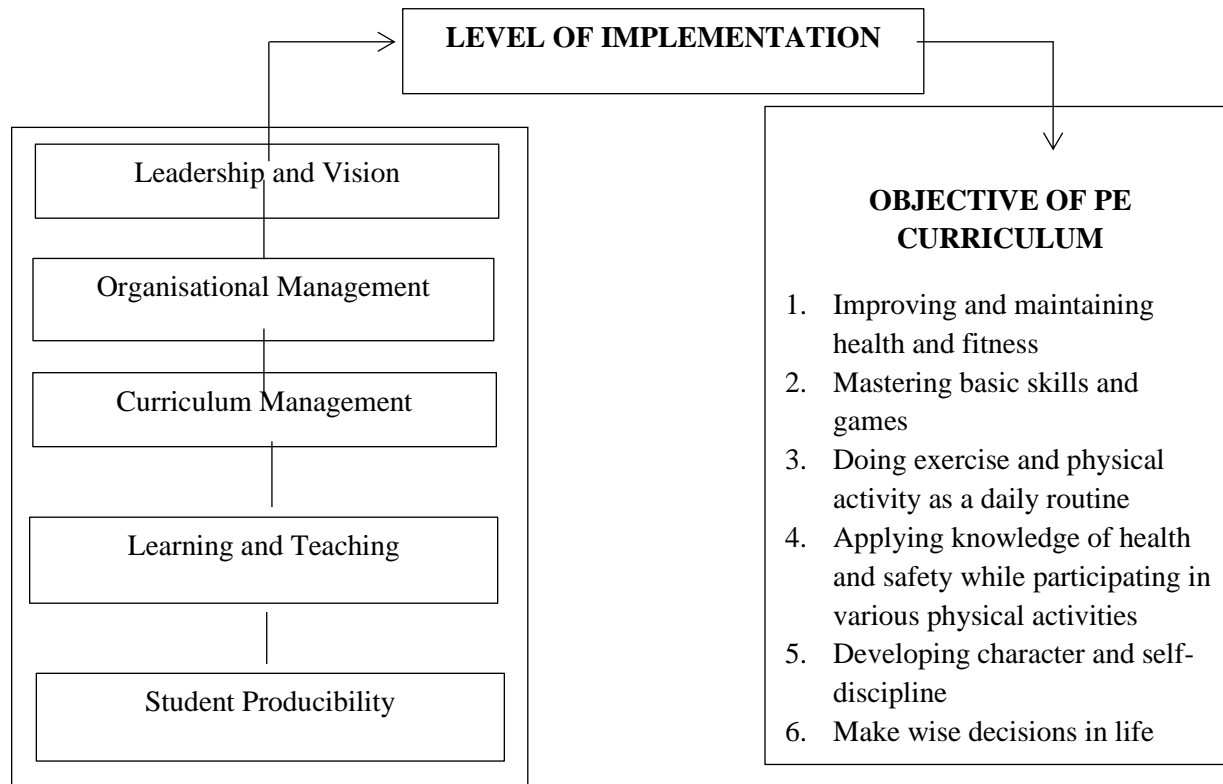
LEVEL OF IMPLEMENTATION

Leadership and Vision

Organisational Management

Curriculum Management

Learning and Teaching

Student Producibility

OBJECTIVE OF PE CURRICULUM

1. Improving and maintaining health and fitness
2. Mastering basic skills and games
3. Doing exercise and physical activity as a daily routine
4. Applying knowledge of health and safety while participating in various physical activities
5. Developing character and self-discipline
6. Make wise decisions in life